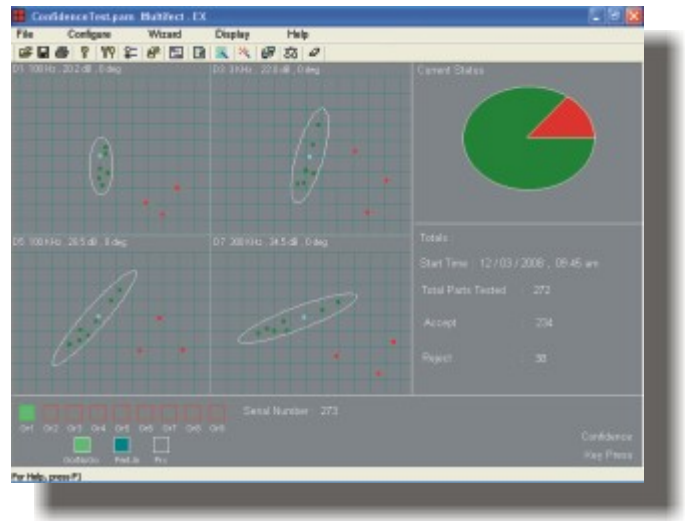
ConfidenceTest.pam MultiTect . EX

File Configure Wizard Display Help

D1 100 KHz . 20.2 dB . 0 deg

D3 3 KHz . 22.8 dB . 0 deg

Current Status

D5 100 KHz . 26.5 dB . 0 deg

D7 300 KHz . 34.5 dB . 0 deg

Totals

Start Time : 12 / 03 / 2008 , 09:45 am

Total Parts Tested : 272

Accept : 234

Reject : 38

Serial Number : 273

Ch1 Ch2 Ch3 Ch4 Ch5 Ch6 Ch7 Ch8 Ch9

Confidence

Key Press

For Help, press F1